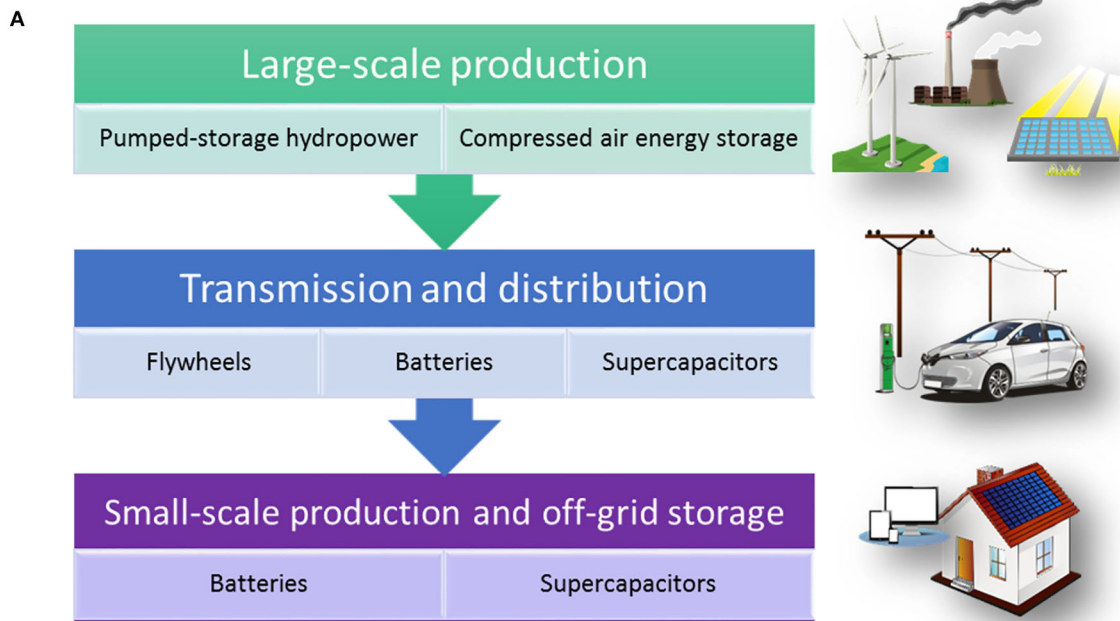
A

Large-scale production

| Pumped-storage hydropower | Compressed air energy storage |
|---|---|

Transmission and distribution

| Flywheels | Batteries | Supercapacitors |
|---|---|---|

Small-scale production and off-grid storage

| Batteries | Supercapacitors |
|---|---|